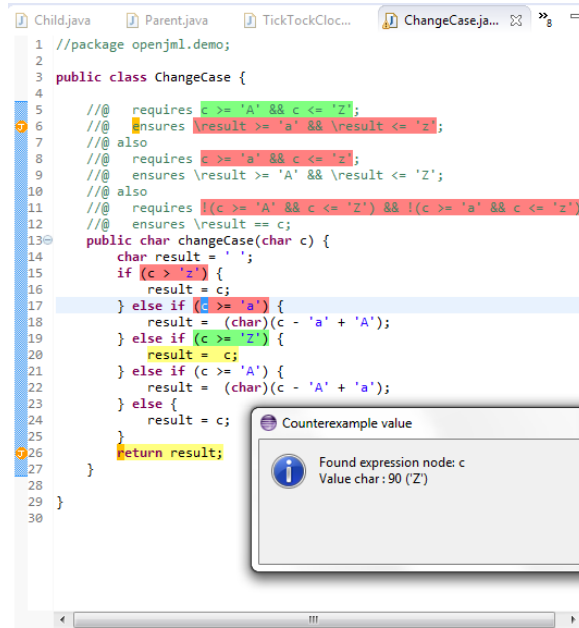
Child.java Parent.java TickTockCloc... ChangeCase.ja... ⊠ »8

1 //package openjml.demo;
2
3 public class ChangeCase {
4
5 //@ requires c >= 'A' && c <= 'Z';
6 //@ ensures \result >= 'a' && \result <= 'z';
7 //@ also
8 //@ requires c >= 'a' && c <= 'z';
9 //@ ensures \result >= 'A' && \result <= 'Z';
10 //@ also
11 //@ requires !(c >= 'A' && c <= 'Z') && !(c >= 'a' && c <= 'z')
12 //@ ensures \result == c;
13 public char changeCase(char c) {
14 char result = ' ';
15 if (c > 'z') {
16 result = c;
17 } else if (c >= 'a') {
18 result = (char)(c - 'a' + 'A');
19 } else if (c >= 'Z') {
20 result = c;
21 } else if (c >= 'A') {
22 result = (char)(c - 'A' + 'a');
23 } else {
24 result = c;
25 }
26 return result;
27 }
28
29 }
30

Counterexample value

Found expression node: c
Value char : 90 ('Z')

III